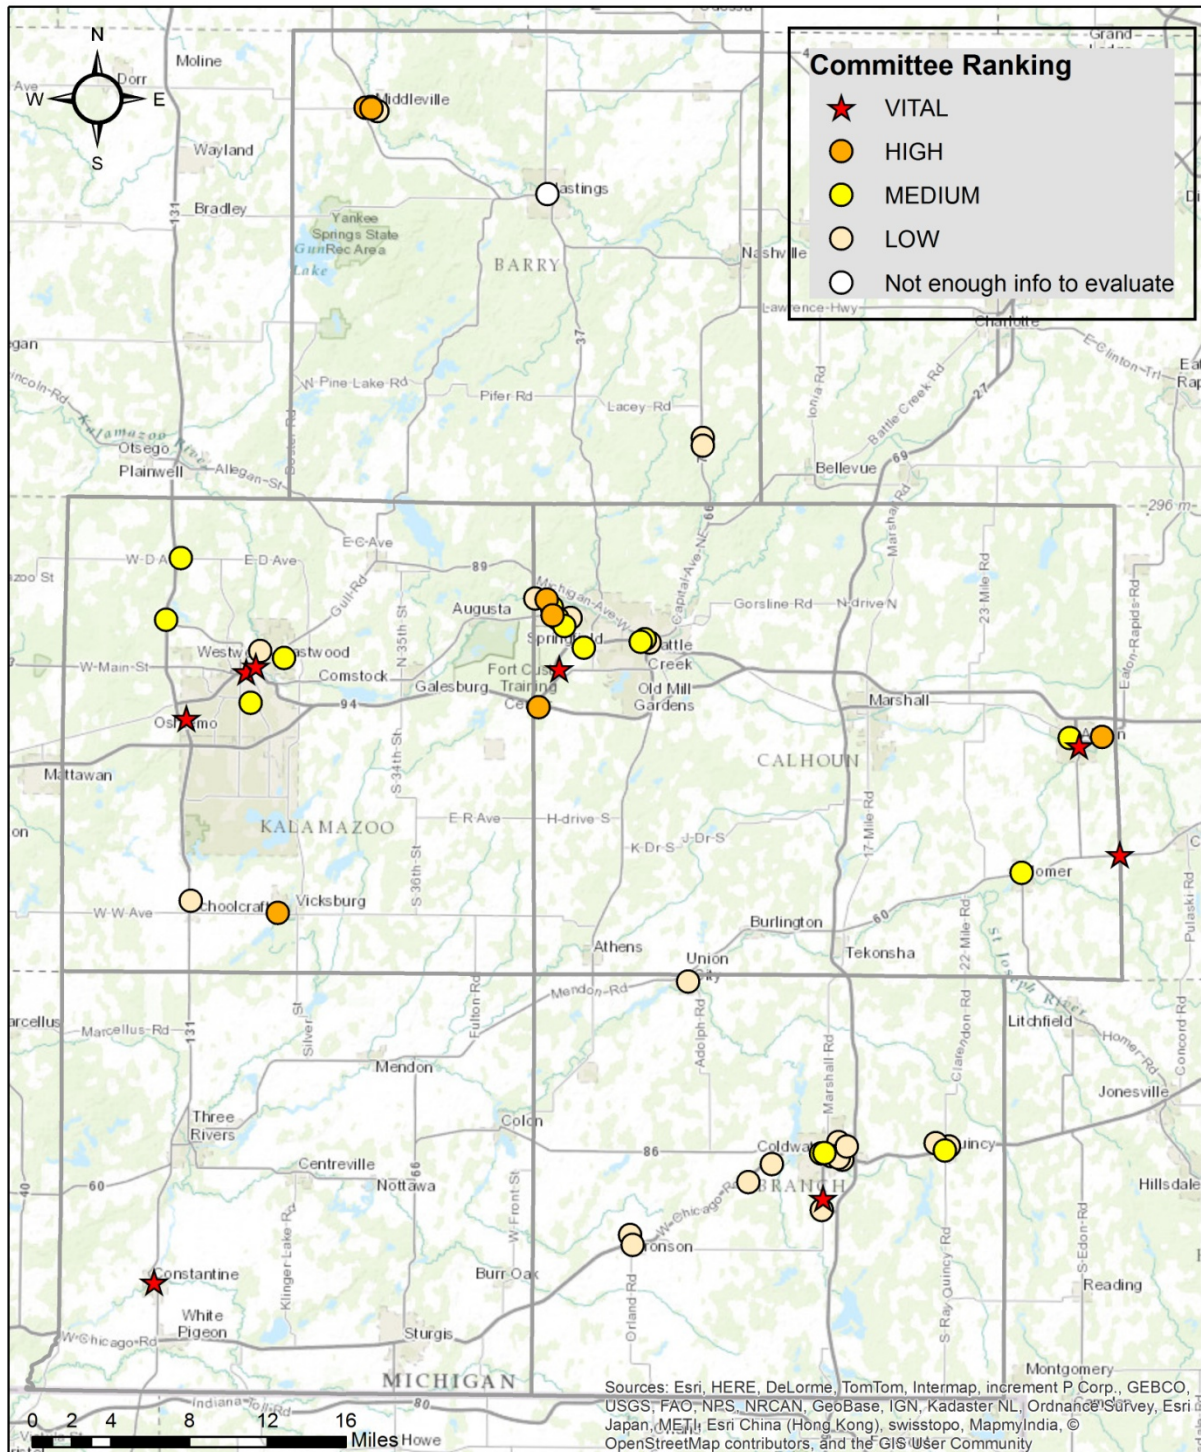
Committee Ranking
VITAL
HIGH
MEDIUM
LOW
Not enough info to evaluate

N
W
E
S

Moline
Dorr
Middleville
Wayland
Hastings
Bradley
Yankee Springs State Rec Area
Gun Lake
BARRY
Nashville
Lawrence Hwy
Charlotte
Grand Ledge
E Clinton Trl
W Pine Lake Rd
Pifer Rd
Lacey Rd
Otsego
Plainwell
Allegan St
Kalamazoo River
Bellevue
Battle Creek Rd
Ionia Rd
E C Ave
W D Ave
E D Ave
Gull Rd
89
Augusta
Michigan Ave W
Gorsline Rd
N drive N
Capital Ave NE
66
Springfield
Battle Creek
W Main St
Westwood
Eastwood
Comstock
Galesburg
Fort Custer Training Center
Old Mill Gardens
Marshall
94
Oshtemo
Mattawan
CALHOUN
Albion
KALAMAZOO
E R Ave
H drive S
J Dr S
K Dr S
17 Mile Rd
23 Mile Rd
Eaton Rapids Rd
Homer
W W Ave
Schoolcraft
Vicksburg
Burlington
60
Tekonsha
Athens
Union City
22 Mile Rd
St Joseph River
Mendon Rd
Marcellus
Marcellus Rd
131
Silver St
Fulton Rd
Adolph Rd
Litchfield
Homer Rd
Mendon
Marshall Rd
Clarendon Rd
Jonesville
Three Rivers
Colon
Centreville
Nottawa
86
Coldwater
Quincy
BRANCH
Hillsdale
W Chicago Rd
Bronson
Burr Oak
Constantine
White Pigeon
W Chicago Rd
Sturgis
Klinger Lake Rd
W Front St
Orland Rd
S Ray Quincy Rd
S Edon Rd
Reading
MICHIGAN
Montgomery
Indiana Toll Rd
80
Howe
296 m
Pulaski Rd
Concord Rd
37
27
69
40
S 34th St
S 36th St
N 35th St
Doster Rd
0 2 4 8 12 16
Miles
Sources: Esri, HERE, DeLorme, TomTom, Intermap, increment P Corp., GEBCO, USGS, FAO, NPS, NRCAN, GeoBase, IGN, Kadaster NL, Ordnance Survey, Esri Japan, METI, Esri China (Hong Kong), swisstopo, MapmyIndia, © OpenStreetMap contributors, and the GIS User Community